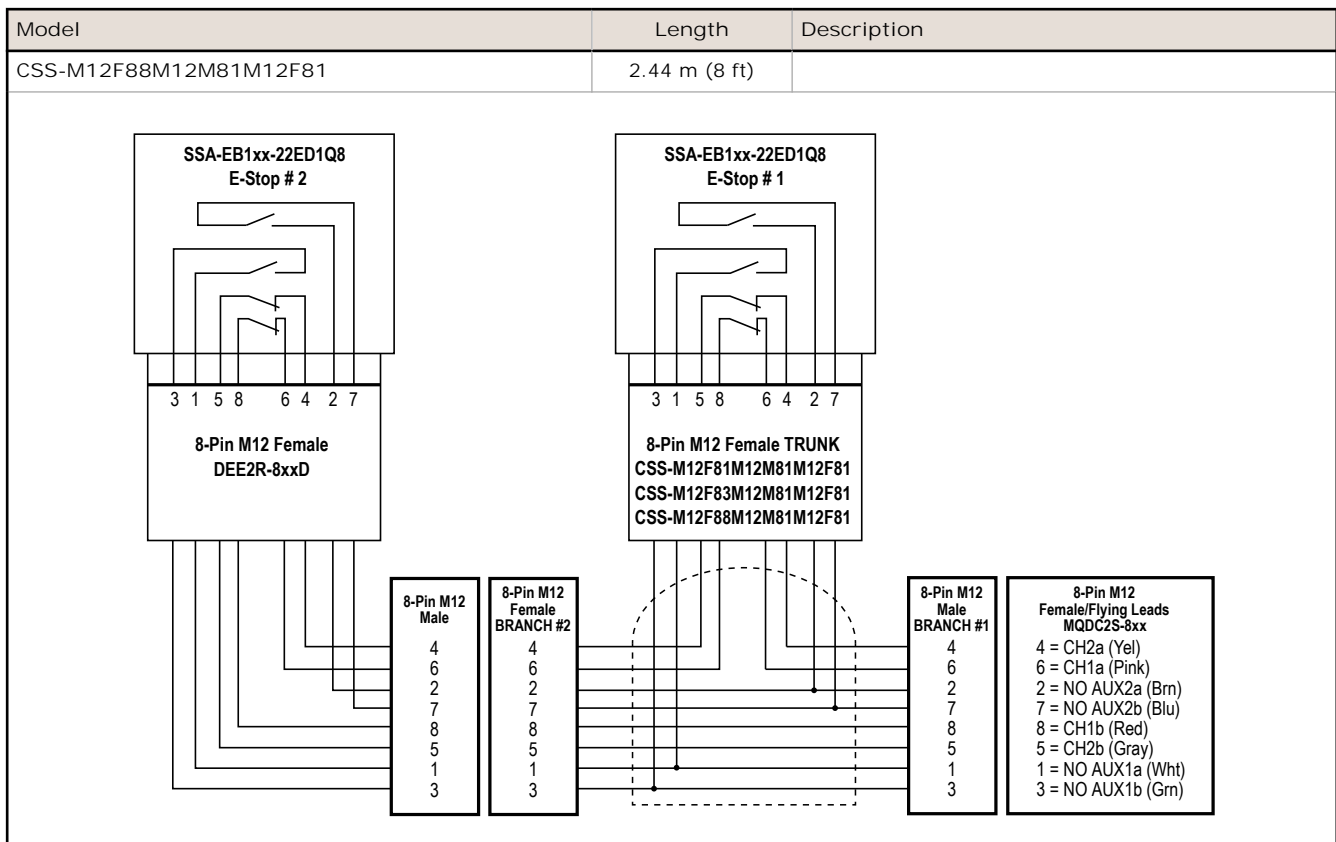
| Model | Length | Description |
|---|---|---|
| CSS-M12F88M12M81M12F81 | 2.44 m (8 ft) | |

SSA-EB1xx-22ED1Q8
E-Stop # 2

3 1 5 8 6 4 2 7

8-Pin M12 Female
DEE2R-8xxD

SSA-EB1xx-22ED1Q8
E-Stop # 1

3 1 5 8 6 4 2 7

8-Pin M12 Female TRUNK
CSS-M12F81M12M81M12F81
CSS-M12F83M12M81M12F81
CSS-M12F88M12M81M12F81

8-Pin M12
Male
4
6
2
7
8
5
1
3

8-Pin M12
Female
BRANCH #2
4
6
2
7
8
5
1
3

8-Pin M12
Male
BRANCH #1
4
6
2
7
8
5
1
3

8-Pin M12
Female/Flying Leads
MQDC2S-8xx
4 = CH2a (Yel)
6 = CH1a (Pink)
2 = NO AUX2a (Brn)
7 = NO AUX2b (Blu)
8 = CH1b (Red)
5 = CH2b (Gray)
1 = NO AUX1a (Wht)
3 = NO AUX1b (Grn)